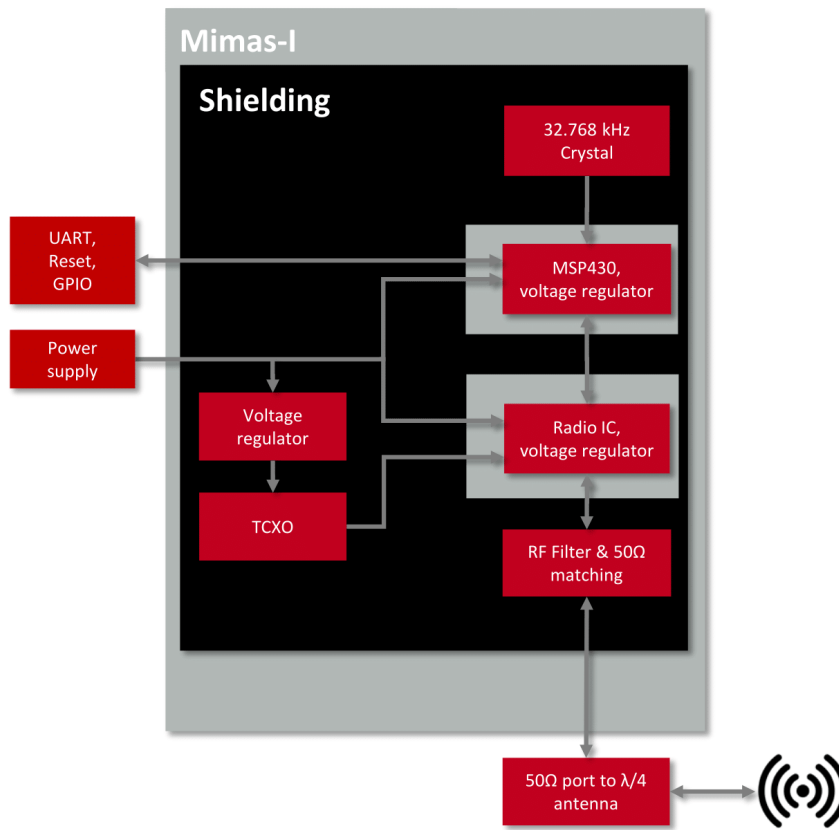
Mimas-I

Shielding

32.768 kHz Crystal

UART, Reset, GPIO

MSP430, voltage regulator

Power supply

Voltage regulator

Radio IC, voltage regulator

TCXO

RF Filter & 50Ω matching

50Ω port to λ/4 antenna